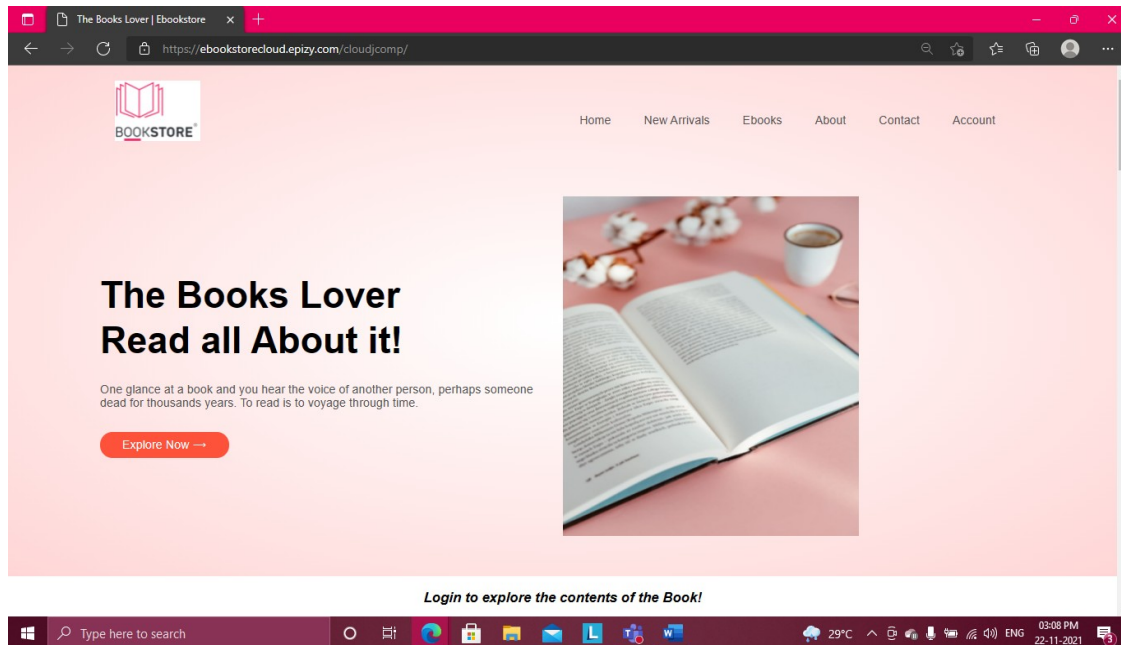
The Books Lover | Ebookstore

https://ebookstorecloud.epizy.com/cloudjcomp/

BOOKSTORE

Home New Arrivals Ebooks About Contact Account

The Books Lover
Read all About it!

One glance at a book and you hear the voice of another person, perhaps someone dead for thousands years. To read is to voyage through time.

Explore Now →

Login to explore the contents of the Book!

Type here to search

29°C ENG 03:08 PM 22-11-2021